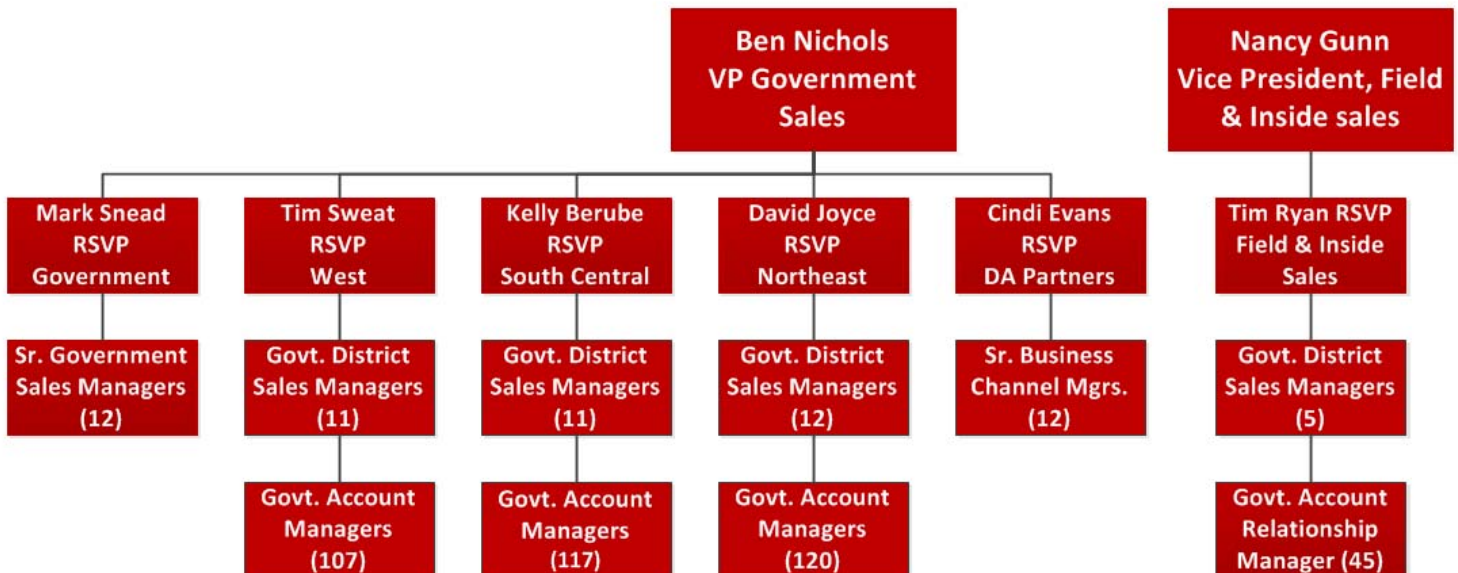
Ben Nichols
VP Government Sales

Nancy Gunn
Vice President, Field & Inside sales

Mark Snead
RSVP
Government

Tim Sweat
RSVP
West

Kelly Berube
RSVP
South Central

David Joyce
RSVP
Northeast

Cindi Evans
RSVP
DA Partners

Tim Ryan RSVP
Field & Inside Sales

Sr. Government Sales Managers (12)

Govt. District Sales Managers (11)

Govt. District Sales Managers (11)

Govt. District Sales Managers (12)

Sr. Business Channel Mgrs. (12)

Govt. District Sales Managers (5)

Govt. Account Managers (107)

Govt. Account Managers (117)

Govt. Account Managers (120)

Govt. Account Relationship Manager (45)